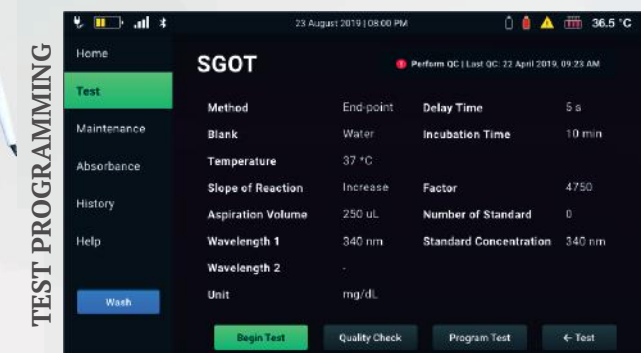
TEST PROGRAMMING

23 August 2019 | 08:00 PM

36.5 °C

Home

Test

Maintenance

Absorbance

History

Help

Wash

SGOT

Perform QC | Last QC: 22 April 2019, 09:23 AM

| | | | |
|---|---|---|---|
| Method | End-point | Delay Time | 5 s |
| Blank | Water | Incubation Time | 10 min |
| Temperature | 37 °C | | |
| Slope of Reaction | Increase | Factor | 4750 |
| Aspiration Volume | 250 uL | Number of Standard | 0 |
| Wavelength 1 | 340 nm | Standard Concentration | 340 nm |
| Wavelength 2 | - | | |
| Unit | mg/dL | | |

Begin Test

Quality Check

Program Test

← Test